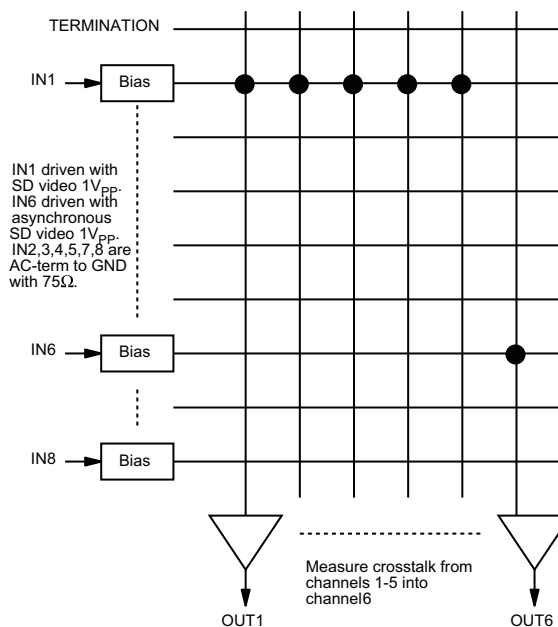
TERMINATION

IN1

Bias

IN1 driven with SD video 1V$_{PP}$. IN6 driven with asynchronous SD video 1V$_{PP}$. IN2,3,4,5,7,8 are AC-term to GND with 75Ω.

IN6

Bias

IN8

Bias

Measure crosstalk from channels 1-5 into channel6

OUT1

OUT6